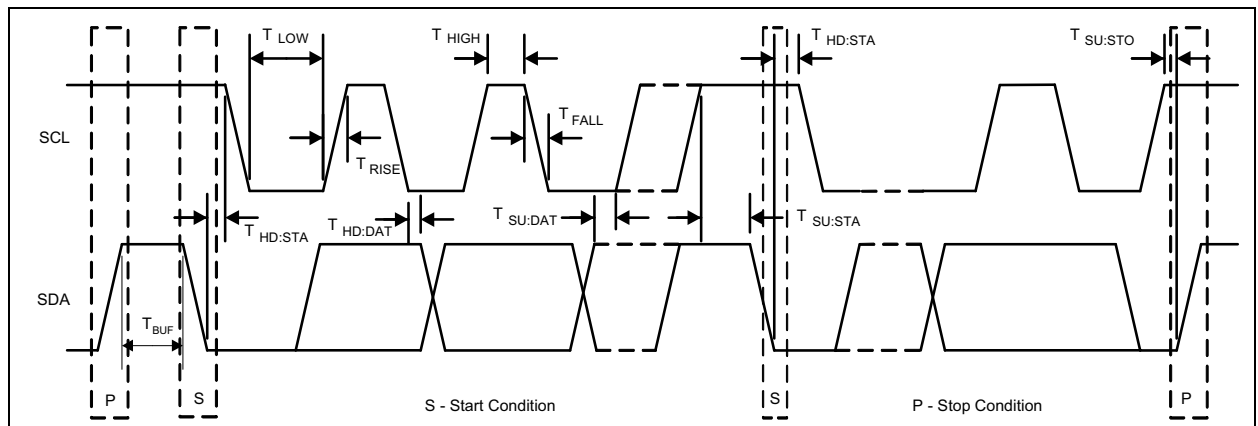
$T_{LOW}$

$T_{HIGH}$

$T_{HD:STA}$

$T_{SU:STO}$

SCL

$T_{FALL}$

$T_{RISE}$

$T_{HD:STA}$

$T_{HD:DAT}$

$T_{SU:DAT}$

$T_{SU:STA}$

SDA

$T_{BUF}$

P

S

S - Start Condition

S

P - Stop Condition

P